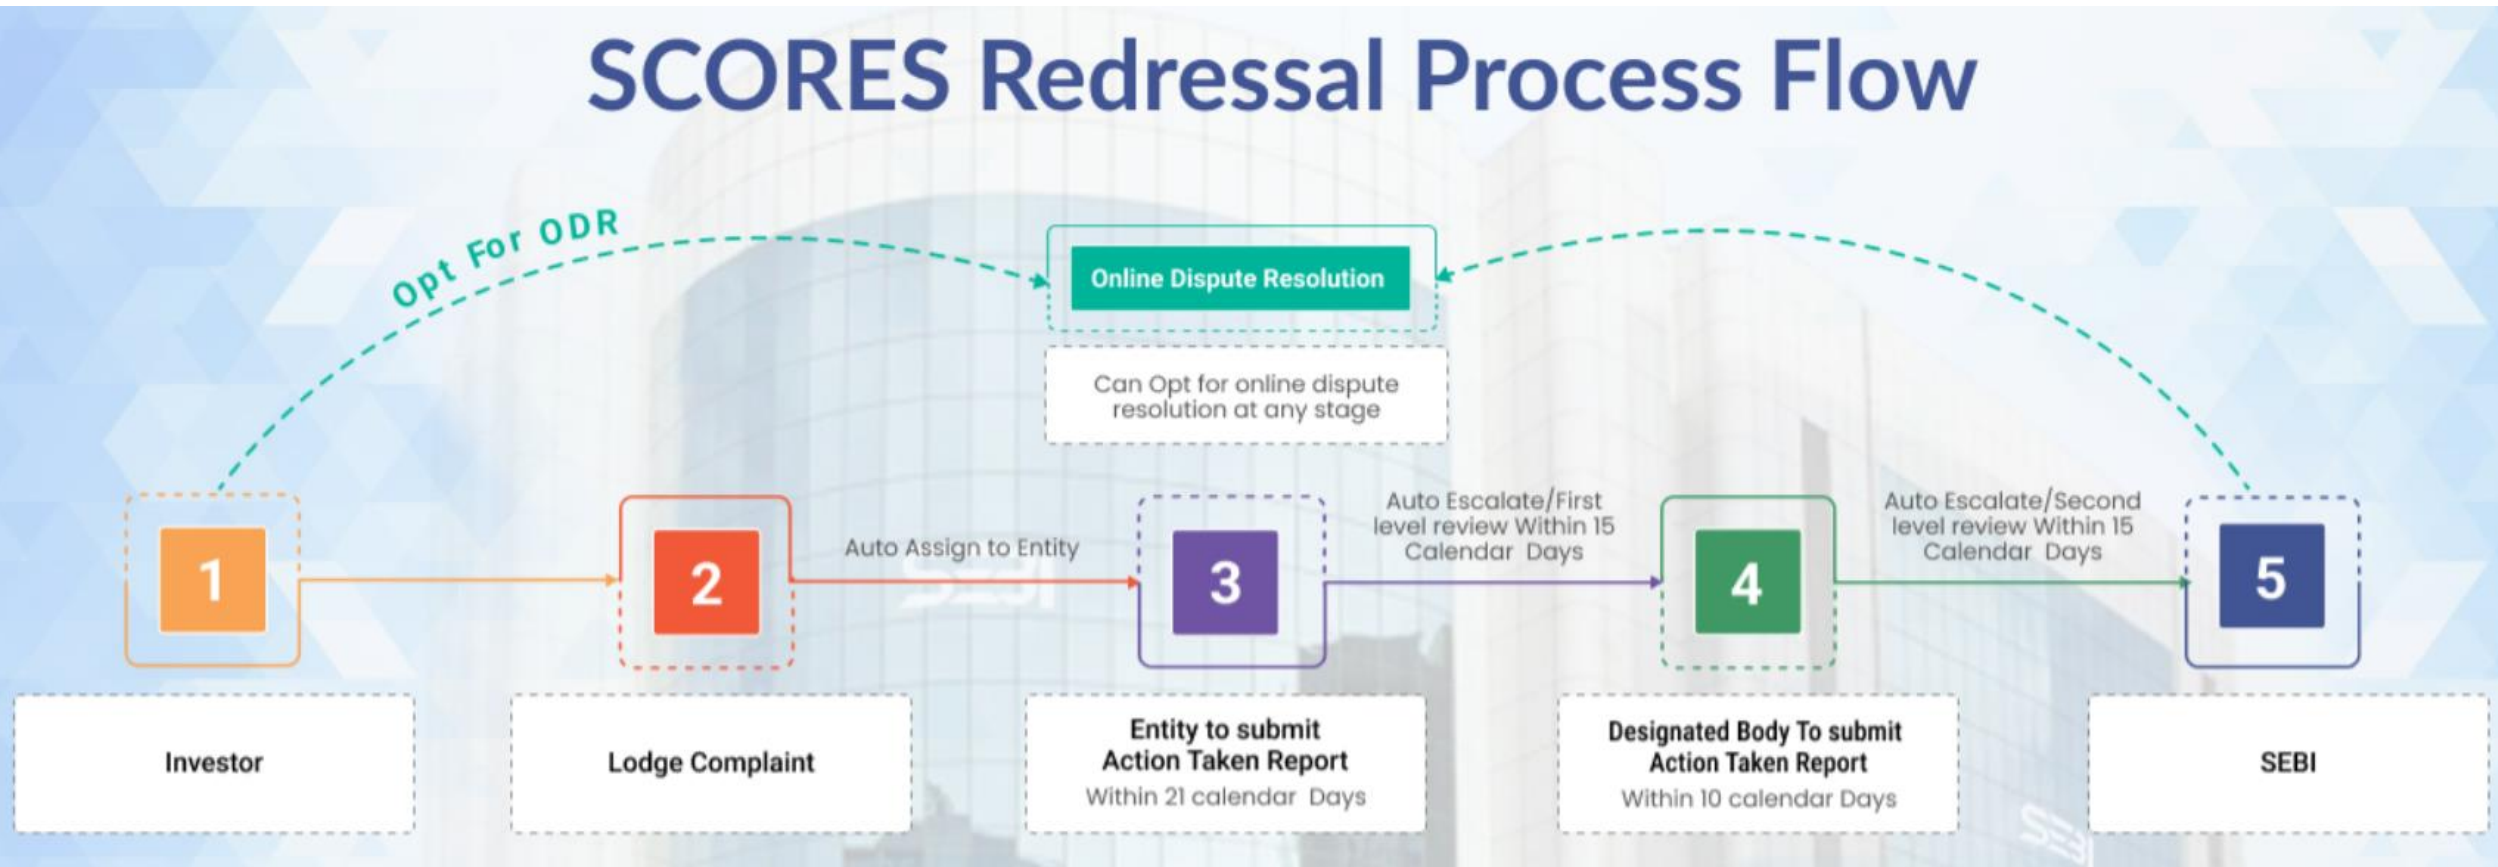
SCORES Redressal Process Flow

Opt For ODR

Online Dispute Resolution

Can Opt for online dispute resolution at any stage

1

Auto Assign to Entity

2

3

Auto Escalate/First level review Within 15 Calendar Days

4

Auto Escalate/Second level review Within 15 Calendar Days

5

Investor

Lodge Complaint

Entity to submit Action Taken Report
Within 21 calendar Days

Designated Body To submit Action Taken Report
Within 10 calendar Days

SEBI